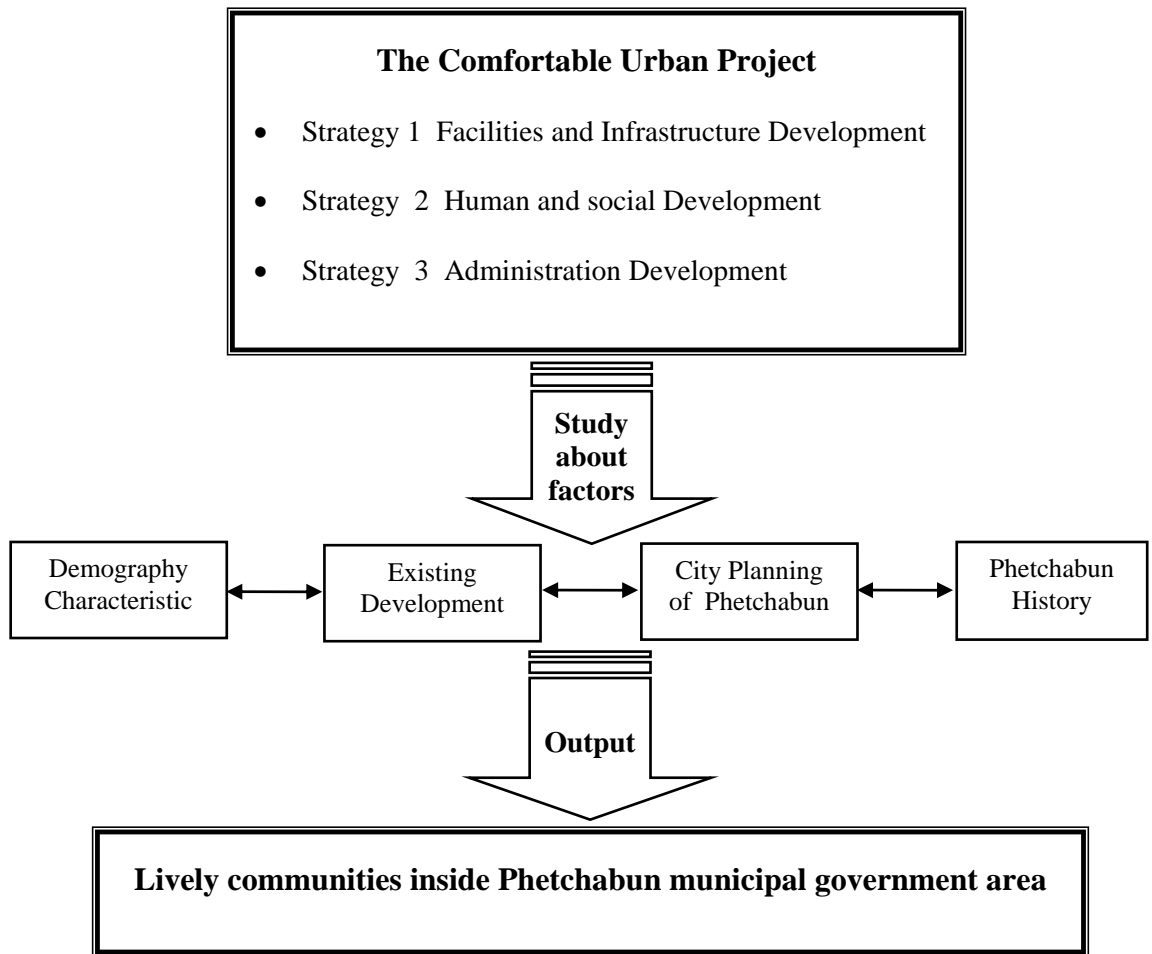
The Comfortable Urban Project

- Strategy 1 Facilities and Infrastructure Development
- Strategy 2 Human and social Development
- Strategy 3 Administration Development

Study about factors

Demography Characteristic

Existing Development

City Planning of Phetchabun

Phetchabun History

Output

Lively communities inside Phetchabun municipal government area